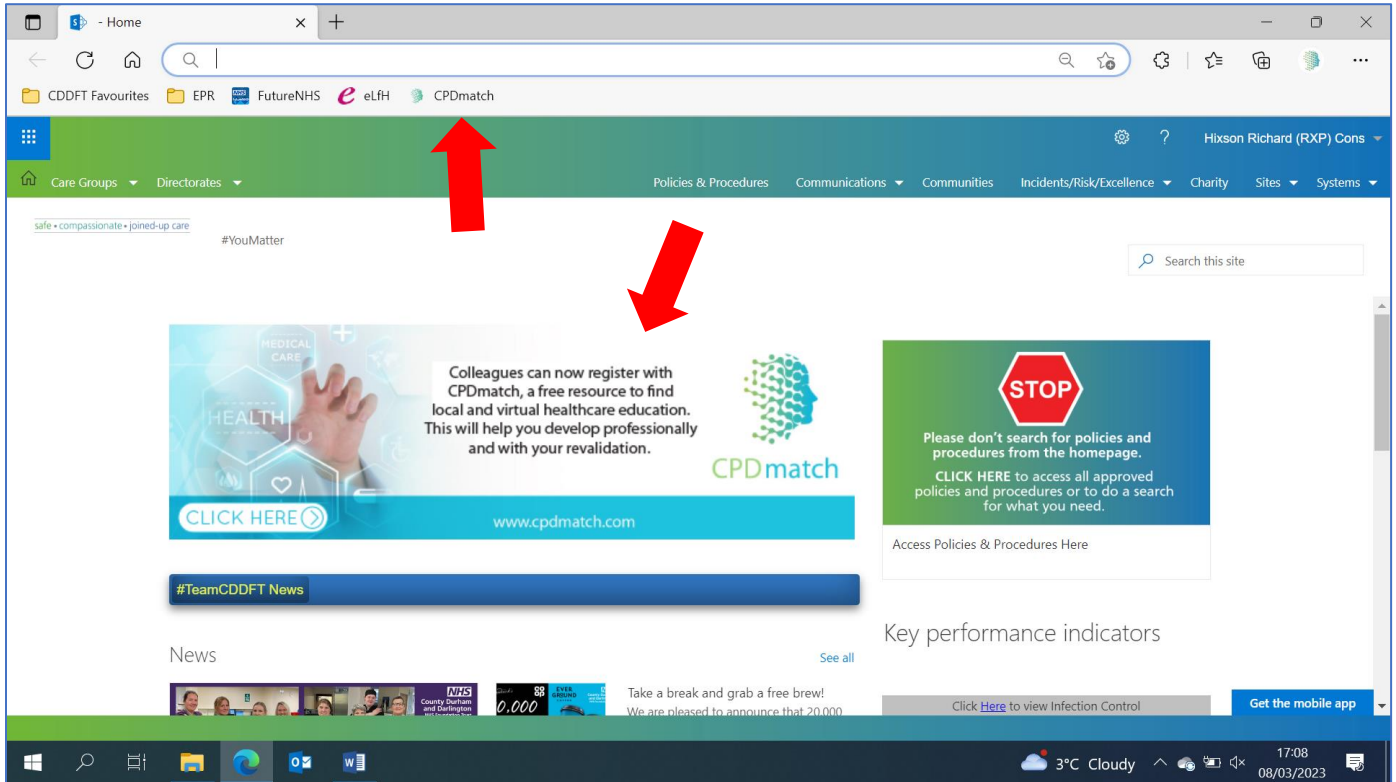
- Home

CDDFT Favourites  EPR  FutureNHS  eLfH  CPDmatch

Hixson Richard (RXP) Cons

Care Groups  Directorates  Policies & Procedures  Communications  Communities  Incidents/Risk/Excellence  Charity  Sites  Systems

safe • compassionate • joined-up care

#YouMatter

Search this site

MEDICAL CARE

HEALTH

Colleagues can now register with CPDmatch, a free resource to find local and virtual healthcare education. This will help you develop professionally and with your revalidation.

CPDmatch

CLICK HERE

www.cpdmatch.com

STOP

Please don't search for policies and procedures from the homepage.

CLICK HERE to access all approved policies and procedures or to do a search for what you need.

Access Policies & Procedures Here

#TeamCDDFT News

Key performance indicators

News

See all

NHS County Durham and Darlington

Take a break and grab a free brew!

We are pleased to announce that 20,000

Click Here to view Infection Control

Get the mobile app

3°C Cloudy

17:08
08/03/2023